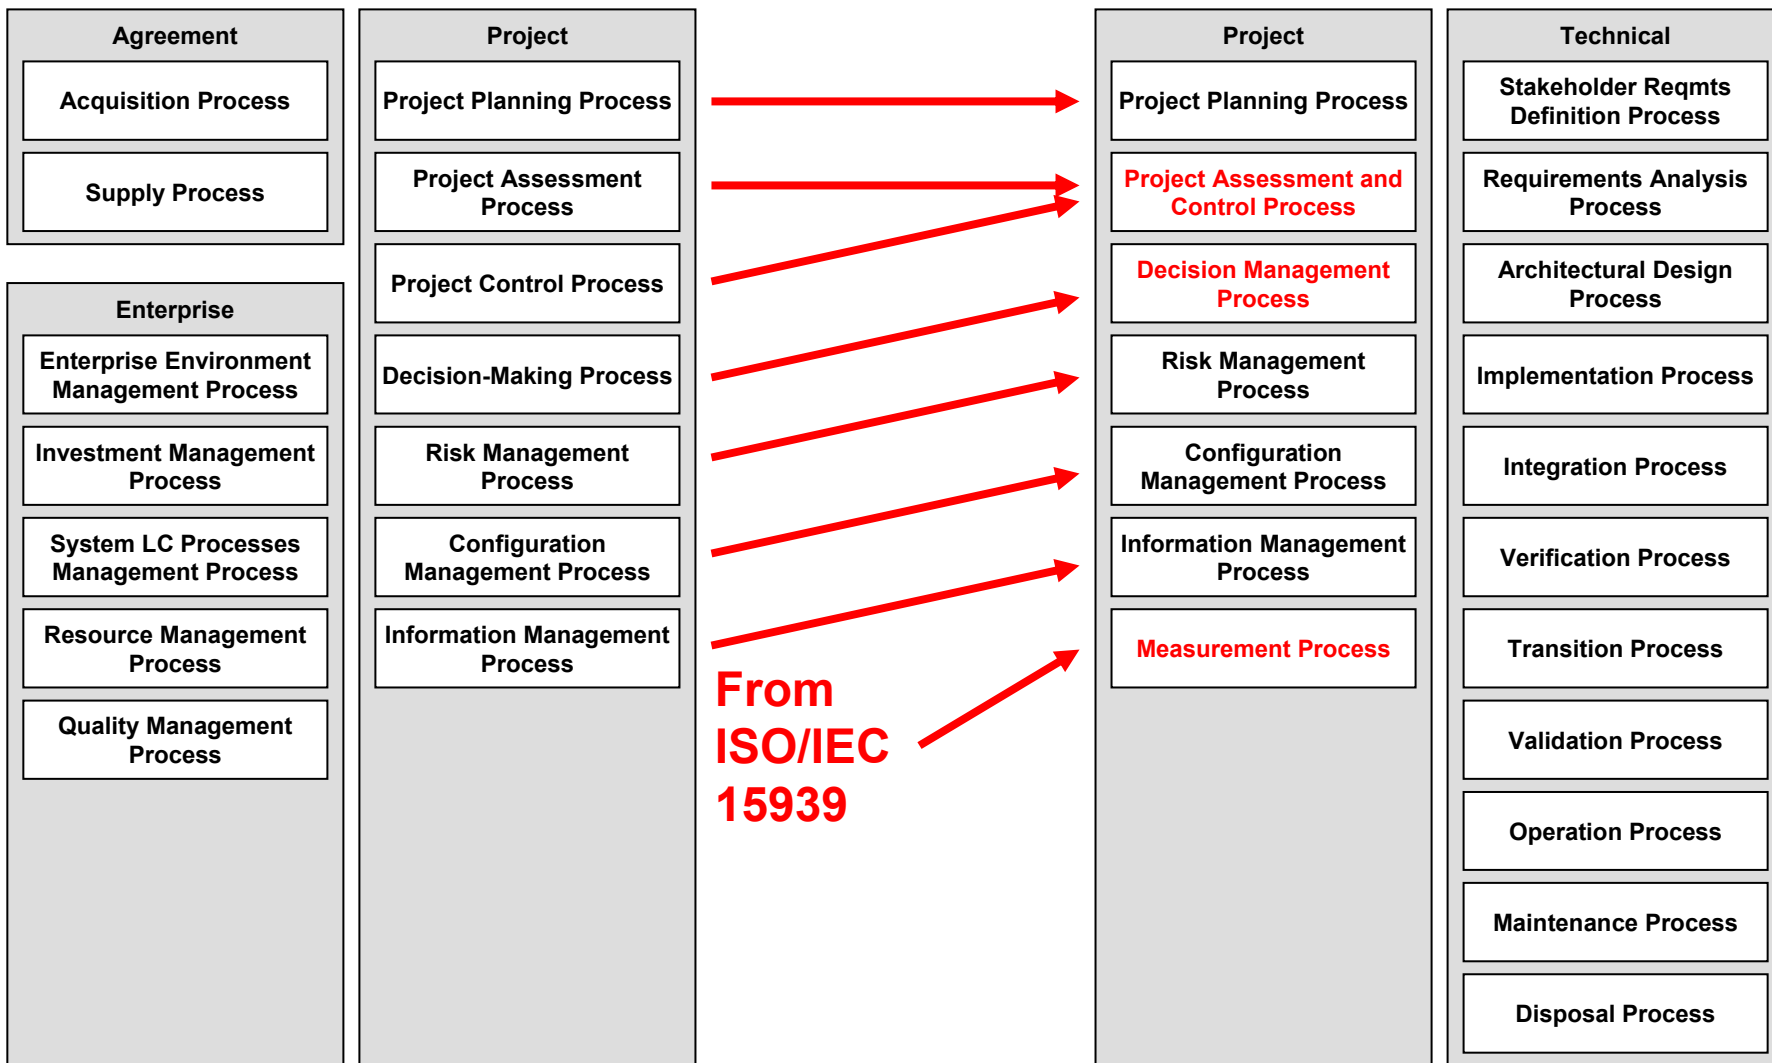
Agreement

Acquisition Process

Supply Process

Enterprise

Enterprise Environment Management Process

Investment Management Process

System LC Processes Management Process

Resource Management Process

Quality Management Process

Project

Project Planning Process

Project Assessment Process

Project Control Process

Decision-Making Process

Risk Management Process

Configuration Management Process

Information Management Process

From ISO/IEC 15939

Project

Project Planning Process

Project Assessment and Control Process

Decision Management Process

Risk Management Process

Configuration Management Process

Information Management Process

Measurement Process

Technical

Stakeholder Reqmts Definition Process

Requirements Analysis Process

Architectural Design Process

Implementation Process

Integration Process

Verification Process

Transition Process

Validation Process

Operation Process

Maintenance Process

Disposal Process